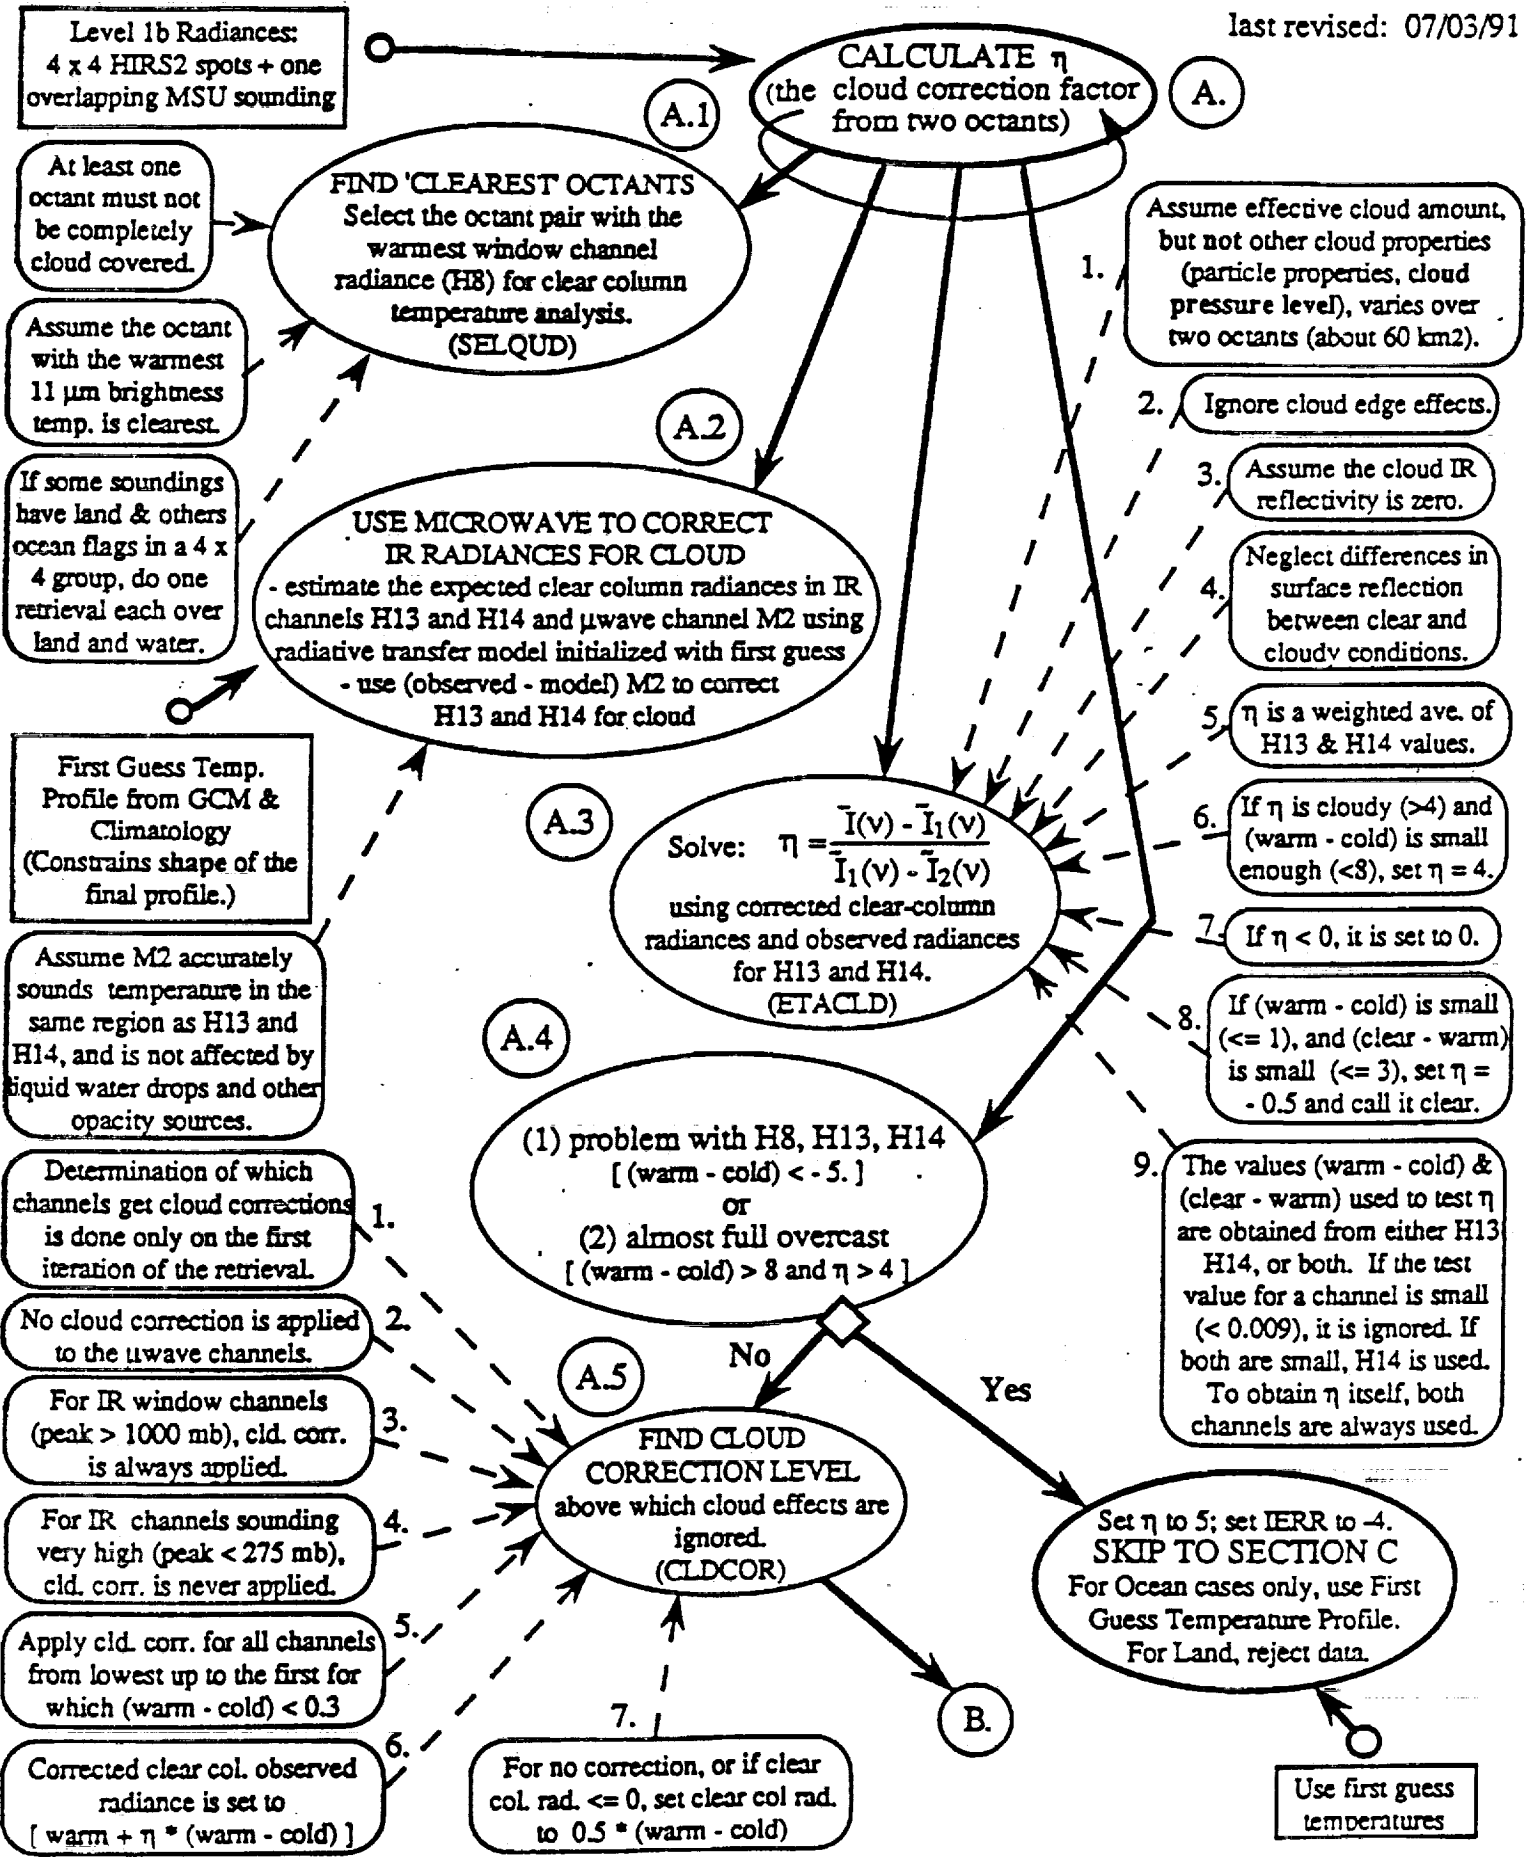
last revised: 07/03/91

Level 1b Radiances: 4 x 4 HIRS2 spots + one overlapping MSU sounding

CALCULATE η (the cloud correction factor from two octants)

A.

A.1

At least one octant must not be completely cloud covered.

FIND 'CLEAREST' OCTANTS Select the octant pair with the warmest window channel radiance (H8) for clear column temperature analysis. (SELQUD)

Assume the octant with the warmest 11 μm brightness temp. is clearest.

1.

Assume effective cloud amount, but not other cloud properties (particle properties, cloud pressure level), varies over two octants (about 60 km2).

2. Ignore cloud edge effects.

A.2

If some soundings have land & others ocean flags in a 4 x 4 group, do one retrieval each over land and water.

USE MICROWAVE TO CORRECT IR RADIANCES FOR CLOUD
- estimate the expected clear column radiances in IR channels H13 and H14 and μwave channel M2 using radiative transfer model initialized with first guess
- use (observed - model) M2 to correct H13 and H14 for cloud

3. Assume the cloud IR reflectivity is zero.

4. Neglect differences in surface reflection between clear and cloudy conditions.

5. η is a weighted ave. of H13 & H14 values.

First Guess Temp. Profile from GCM & Climatology (Constrains shape of the final profile.)

A.3

Solve: $\eta = \frac{\bar{I}(\nu) - \bar{I}_1(\nu)}{\bar{I}_1(\nu) - \bar{I}_2(\nu)}$
using corrected clear-column radiances and observed radiances for H13 and H14. (ETACLD)

6. If η is cloudy (>4) and (warm - cold) is small enough (<8), set η = 4.

7. If η < 0, it is set to 0.

Assume M2 accurately sounds temperature in the same region as H13 and H14, and is not affected by liquid water drops and other opacity sources.

A.4

8. If (warm - cold) is small (<= 1), and (clear - warm) is small (<= 3), set η = - 0.5 and call it clear.

(1) problem with H8, H13, H14 [ (warm - cold) < - 5. ]
or
(2) almost full overcast [ (warm - cold) > 8 and η > 4 ]

9. The values (warm - cold) & (clear - warm) used to test η are obtained from either H13 H14, or both. If the test value for a channel is small (< 0.009), it is ignored. If both are small, H14 is used. To obtain η itself, both channels are always used.

Determination of which channels get cloud corrections is done only on the first iteration of the retrieval.

1.

No cloud correction is applied to the μwave channels.

2.

No

Yes

A.5

For IR window channels (peak > 1000 mb), cld. corr. is always applied.

3.

FIND CLOUD CORRECTION LEVEL above which cloud effects are ignored. (CLDCOR)

For IR channels sounding very high (peak < 275 mb), cld. corr. is never applied.

4.

Set η to 5; set IERR to -4. SKIP TO SECTION C For Ocean cases only, use First Guess Temperature Profile. For Land, reject data.

Apply cld. corr. for all channels from lowest up to the first for which (warm - cold) < 0.3

5.

7.

B.

6.

Corrected clear col. observed radiance is set to [ warm + η * (warm - cold) ]

For no correction, or if clear col. rad. <= 0, set clear col rad. to 0.5 * (warm - cold)

Use first guess temperatures